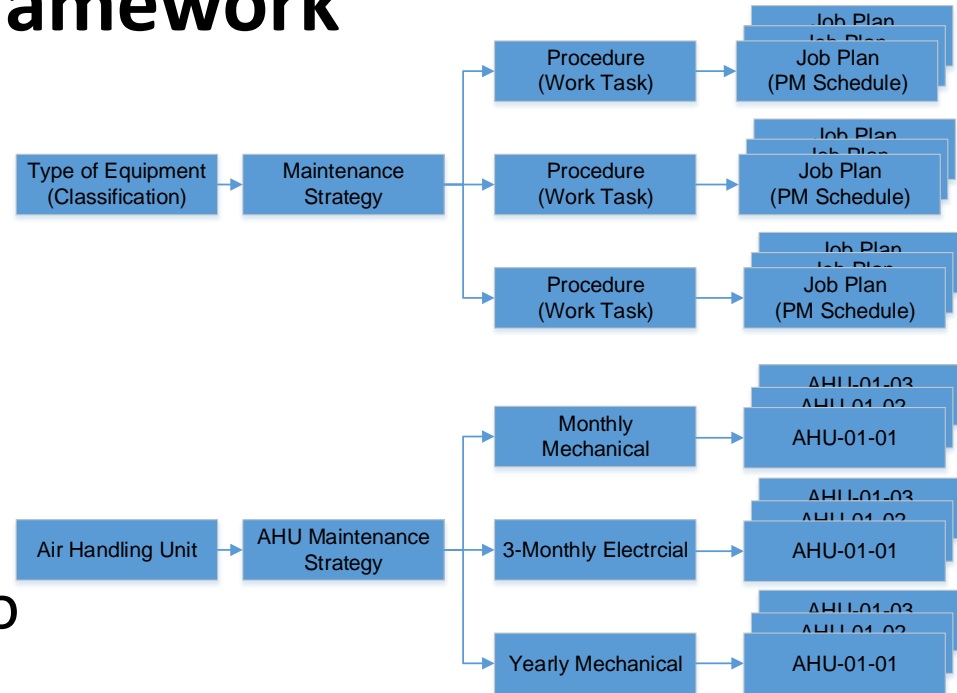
amework

Type of Equipment (Classification)

Maintenance Strategy

Procedure (Work Task)

Job Plan
Job Plan
Job Plan (PM Schedule)

Procedure (Work Task)

Job Plan
Job Plan
Job Plan (PM Schedule)

Procedure (Work Task)

Job Plan
Job Plan
Job Plan (PM Schedule)

Air Handling Unit

AHU Maintenance Strategy

Monthly Mechanical

AHU-01-03
AHU-01-02
AHU-01-01

3-Monthly Electrcial

AHU-01-03
AHU-01-02
AHU-01-01

Yearly Mechanical

AHU-01-03
AHU-01-02
AHU-01-01

o